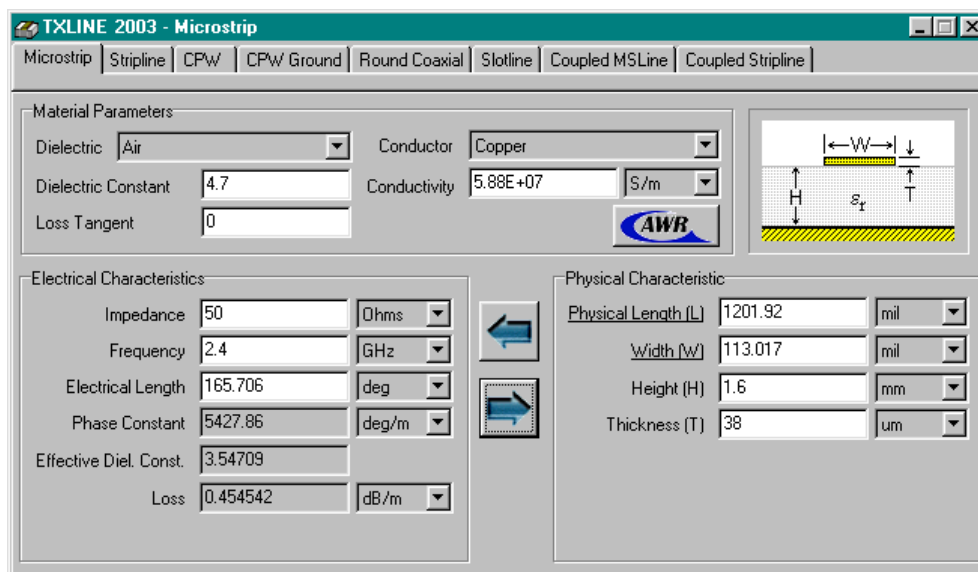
TXLINE 2003 - Microstrip

Microstrip | Stripline | CPW | CPW Ground | Round Coaxial | Slotline | Coupled MSLine | Coupled Stripline

Material Parameters

Dielectric Air

Conductor Copper

Dielectric Constant 4.7

Conductivity 5.88E+07 S/m

Loss Tangent 0

AWR

W

H

$\varepsilon_r$

T

Electrical Characteristics

Impedance 50 Ohms

Frequency 2.4 GHz

Electrical Length 165.706 deg

Phase Constant 5427.86 deg/m

Effective Diel. Const. 3.54709

Loss 0.454542 dB/m

Physical Characteristic

Physical Length (L) 1201.92 mil

Width (W) 113.017 mil

Height (H) 1.6 mm

Thickness (T) 38 um